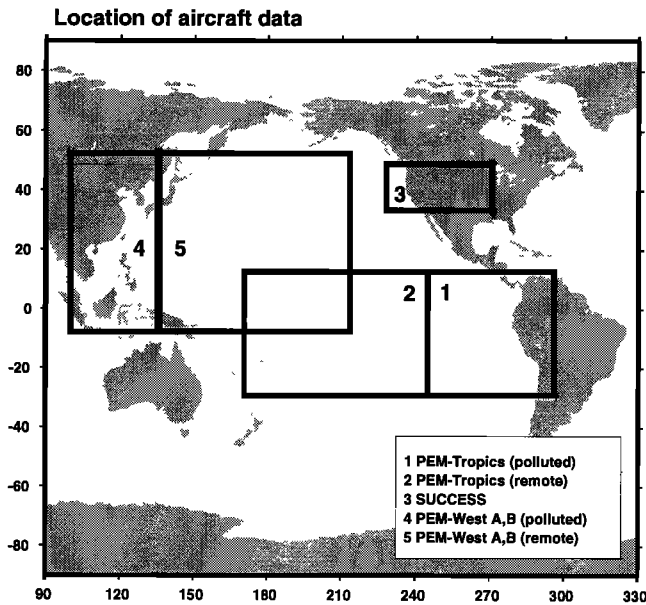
Location of aircraft data

80
60
40
20
0
-20
-40
-60
-80

90 120 150 180 210 240 270 300 330

3
4
5
2
1

1 PEM-Tropics (polluted)
2 PEM-Tropics (remote)
3 SUCCESS
4 PEM-West A,B (polluted)
5 PEM-West A,B (remote)